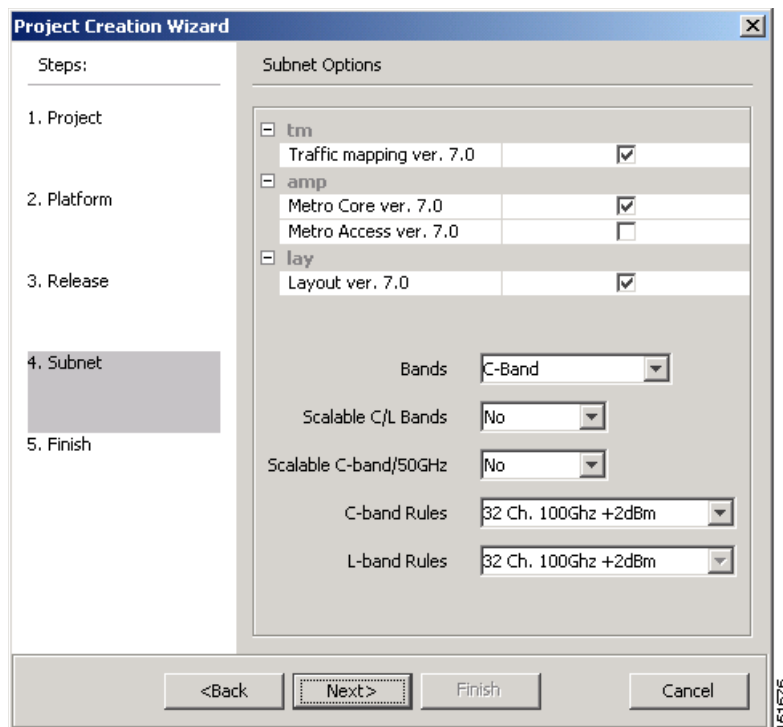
Project Creation Wizard

Steps:

1. Project

2. Platform

3. Release

4. Subnet

5. Finish

Subnet Options

tm
Traffic mapping ver. 7.0
amp
Metro Core ver. 7.0
Metro Access ver. 7.0
lay
Layout ver. 7.0

Bands C-Band
Scalable C/L Bands No
Scalable C-band/50GHz No
C-band Rules 32 Ch. 100Ghz +2dBm
L-band Rules 32 Ch. 100Ghz +2dBm

<Back Next> Finish Cancel

151675